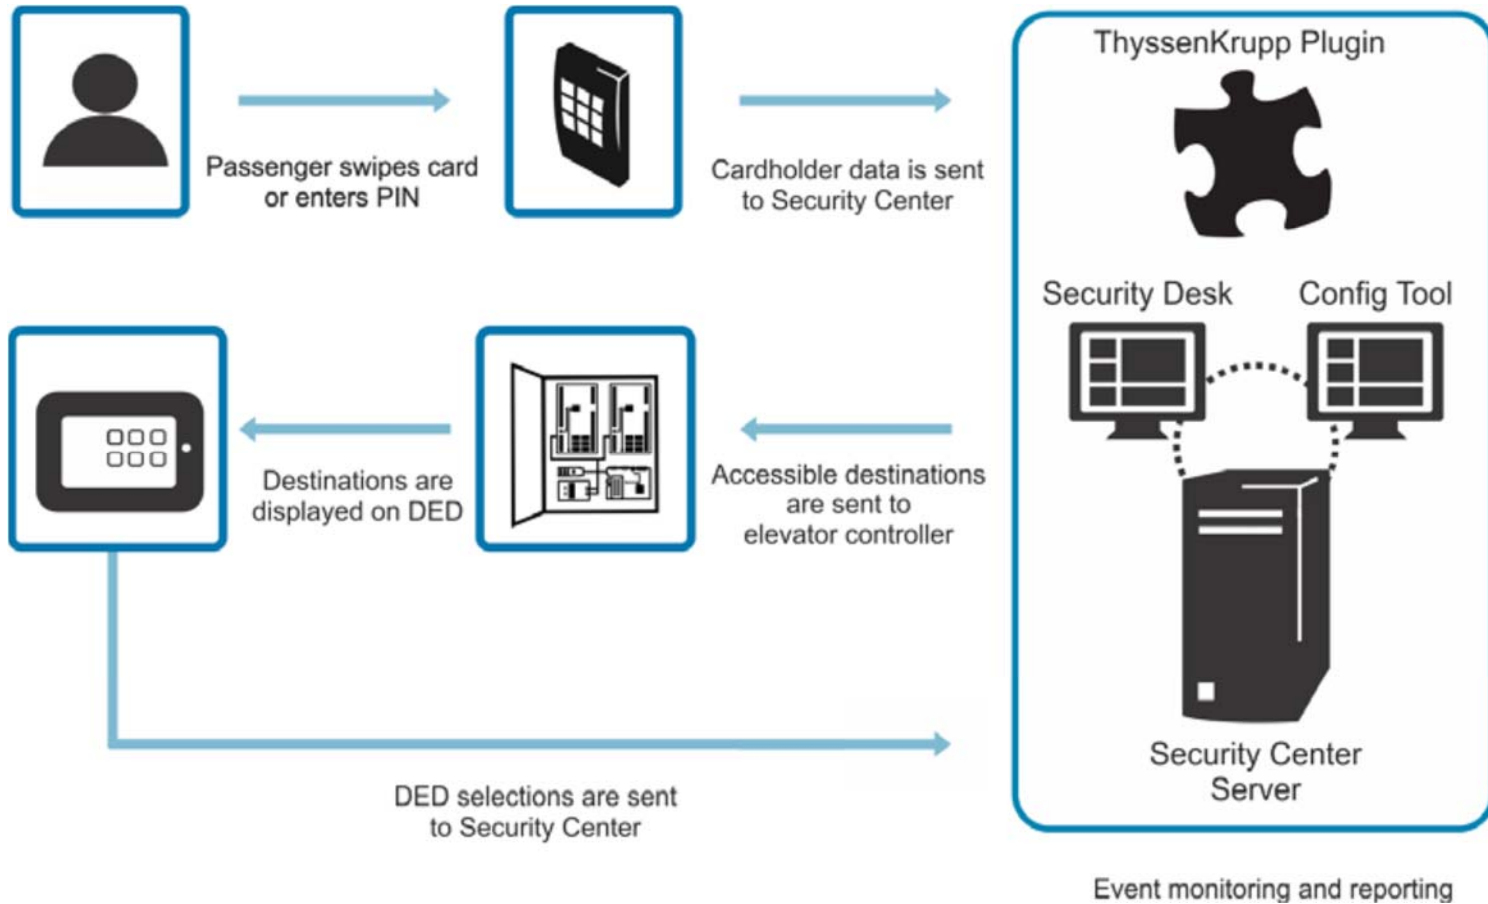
Passenger swipes card or enters PIN

Cardholder data is sent to Security Center

ThyssenKrupp Plugin

Security Desk

Config Tool

Destinations are displayed on DED

Accessible destinations are sent to elevator controller

Security Center Server

DED selections are sent to Security Center

Event monitoring and reporting